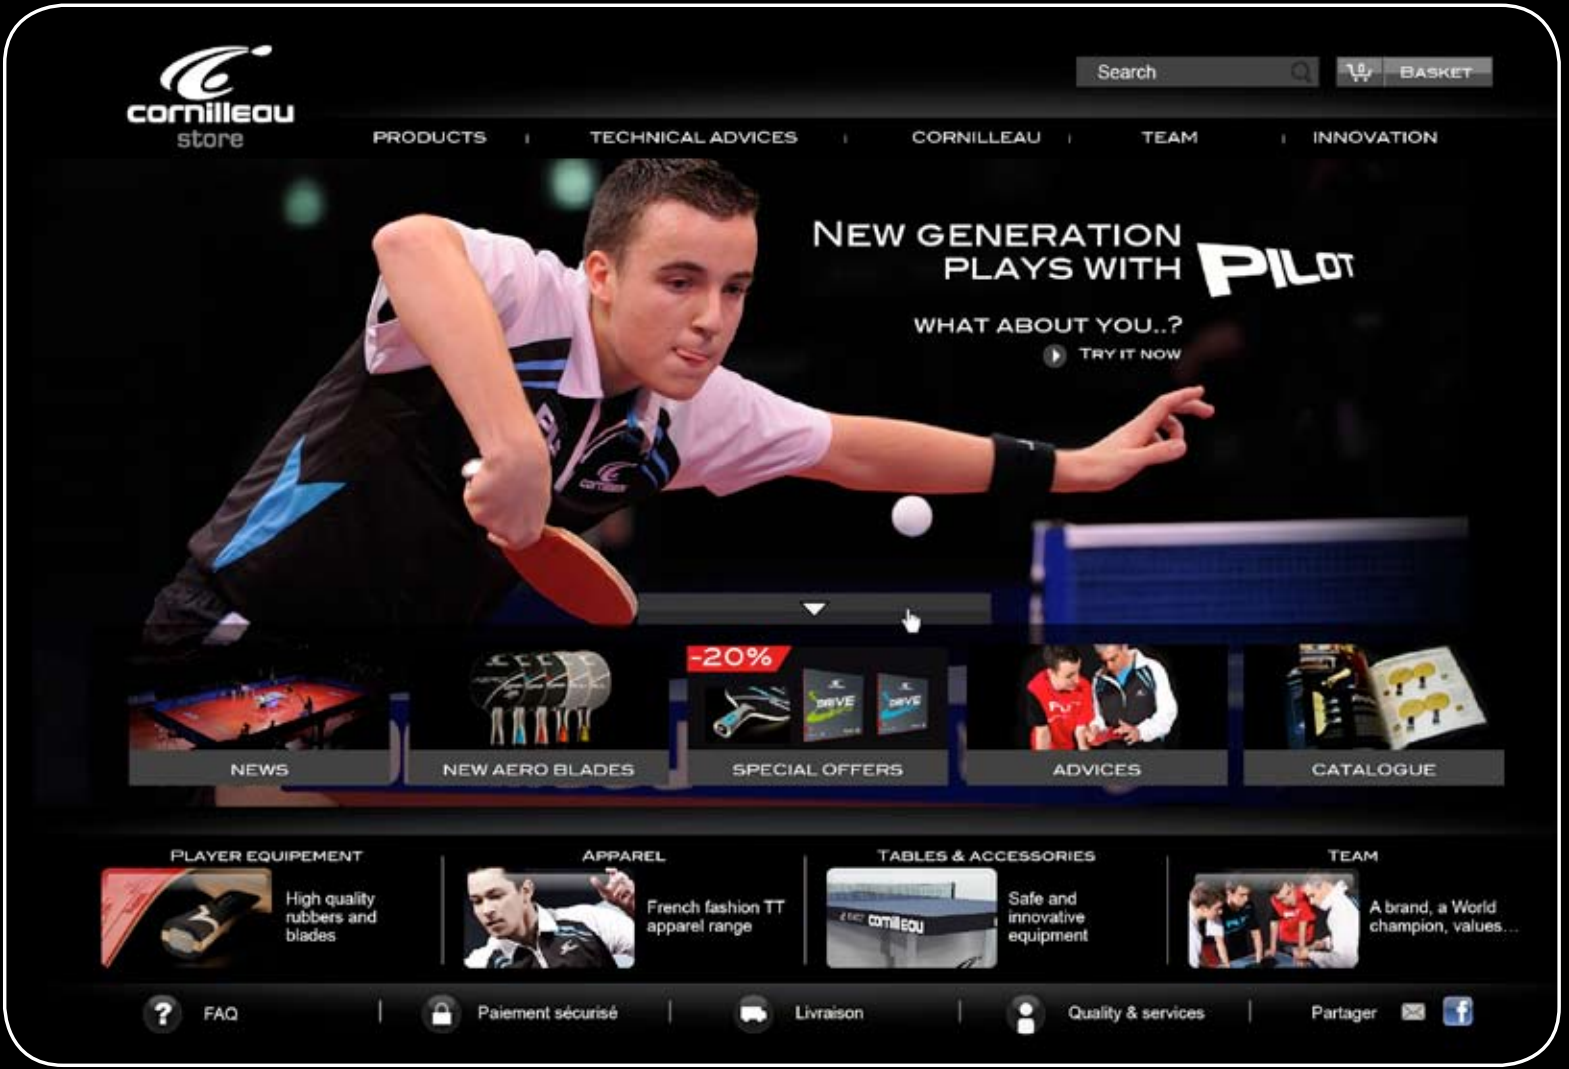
cornilleau store

Search

BASKET

PRODUCTS | TECHNICAL ADVICES | CORNILLEAU | TEAM | INNOVATION

NEW GENERATION PLAYS WITH PILOT

WHAT ABOUT YOU..?

TRY IT NOW

NEWS

NEW AERO BLADES

-20%

SPECIAL OFFERS

ADVICES

CATALOGUE

PLAYER EQUIPEMENT

High quality rubbers and blades

APPAREL

French fashion TT apparel range

TABLES & ACCESSORIES

Safe and innovative equipment

TEAM

A brand, a World champion, values...

FAQ | Paiement sécurisé | Livraison | Quality & services | Partager